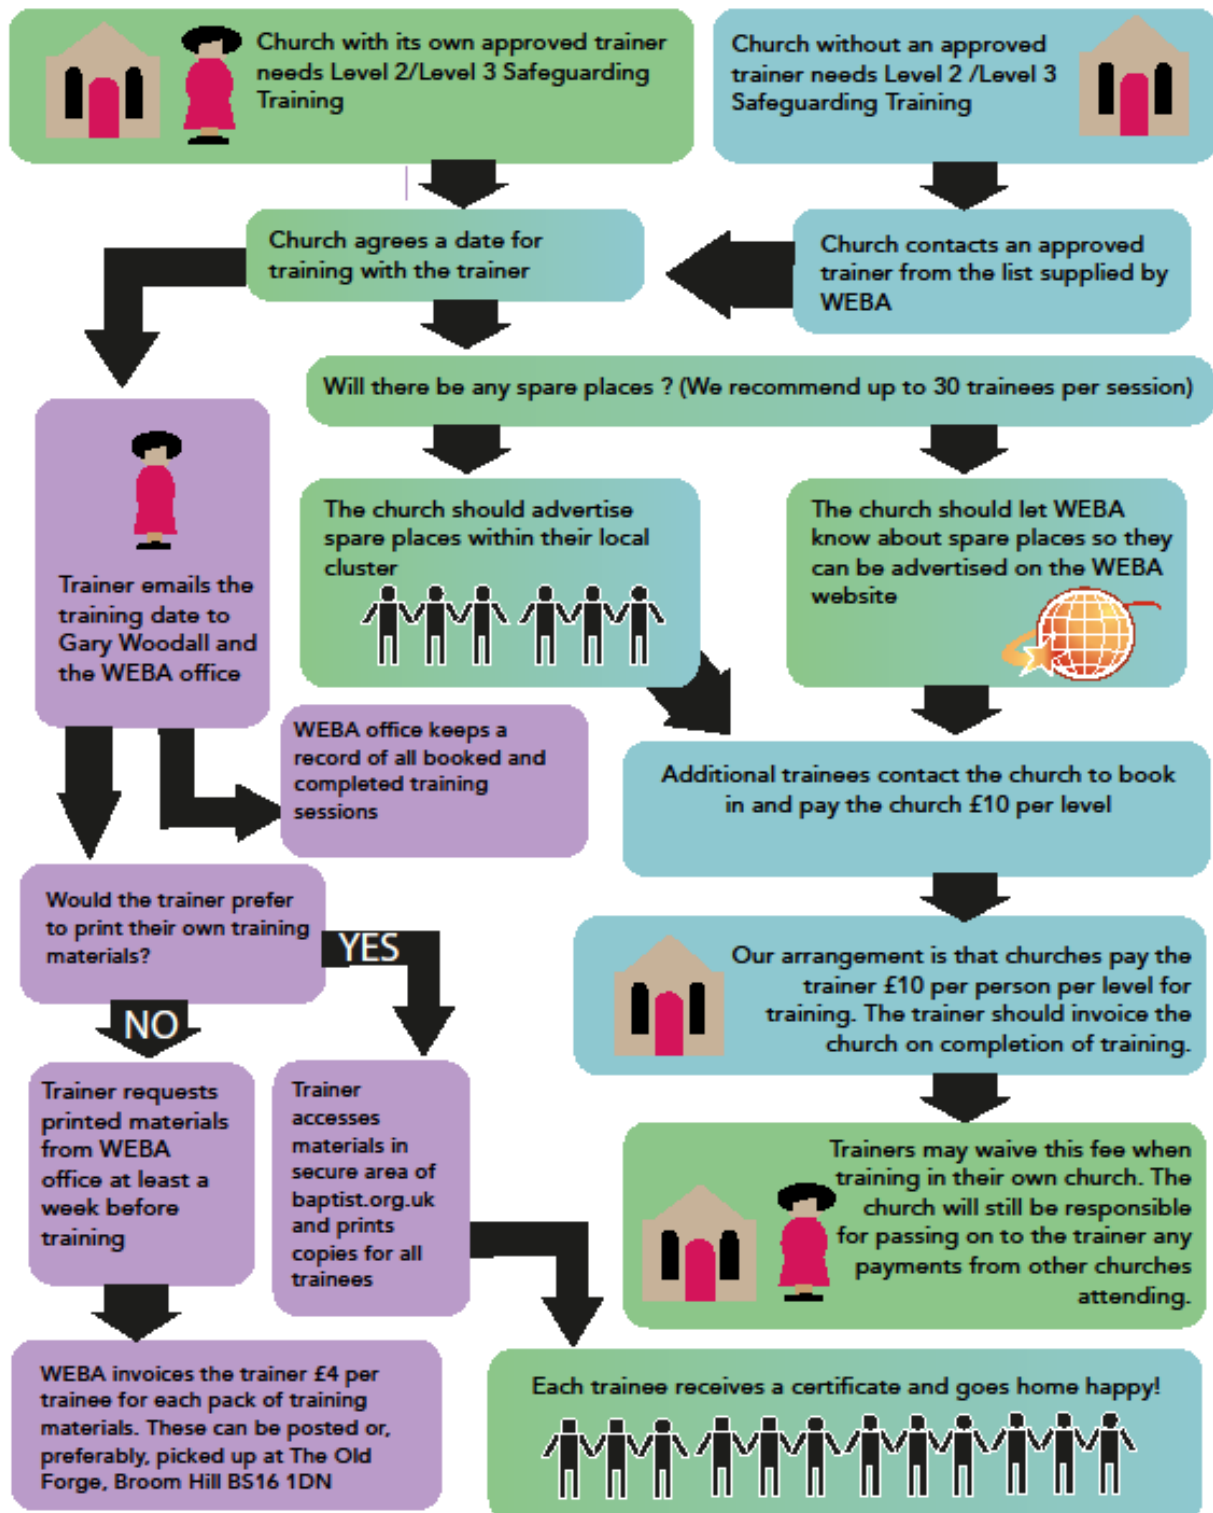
Church with its own approved trainer needs Level 2/Level 3 Safeguarding Training

Church without an approved trainer needs Level 2 /Level 3 Safeguarding Training

Church agrees a date for training with the trainer

Church contacts an approved trainer from the list supplied by WEBA

Will there be any spare places ? (We recommend up to 30 trainees per session)

Trainer emails the training date to Gary Woodall and the WEBA office

The church should advertise spare places within their local cluster

The church should let WEBA know about spare places so they can be advertised on the WEBA website

WEBA office keeps a record of all booked and completed training sessions

Additional trainees contact the church to book in and pay the church £10 per level

Would the trainer prefer to print their own training materials?

YES

NO

Our arrangement is that churches pay the trainer £10 per person per level for training. The trainer should invoice the church on completion of training.

Trainer requests printed materials from WEBA office at least a week before training

Trainer accesses materials in secure area of baptist.org.uk and prints copies for all trainees

Trainers may waive this fee when training in their own church. The church will still be responsible for passing on to the trainer any payments from other churches attending.

WEBA invoices the trainer £4 per trainee for each pack of training materials. These can be posted or, preferably, picked up at The Old Forge, Broom Hill BS16 1DN

Each trainee receives a certificate and goes home happy!